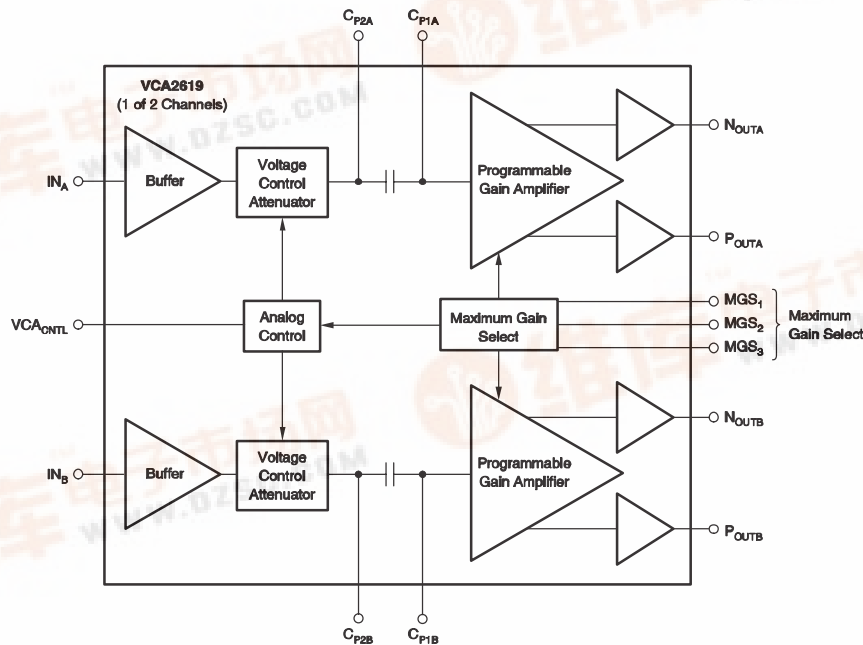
$C_{P2A}$
$C_{P1A}$
VCA2619
(1 of 2 Channels)
www.dzsc.com
$IN_A$
Buffer
Voltage Control Attenuator
Programmable Gain Amplifier
$N_{OUTA}$
$P_{OUTA}$
$VCA_{CNTL}$
Analog Control
Maximum Gain Select
$MGS_1$
$MGS_2$
$MGS_3$
Maximum Gain Select
$IN_B$
Buffer
Voltage Control Attenuator
www.dzsc.com
Programmable Gain Amplifier
$N_{OUTB}$
$P_{OUTB}$
$C_{P2B}$
$C_{P1B}$